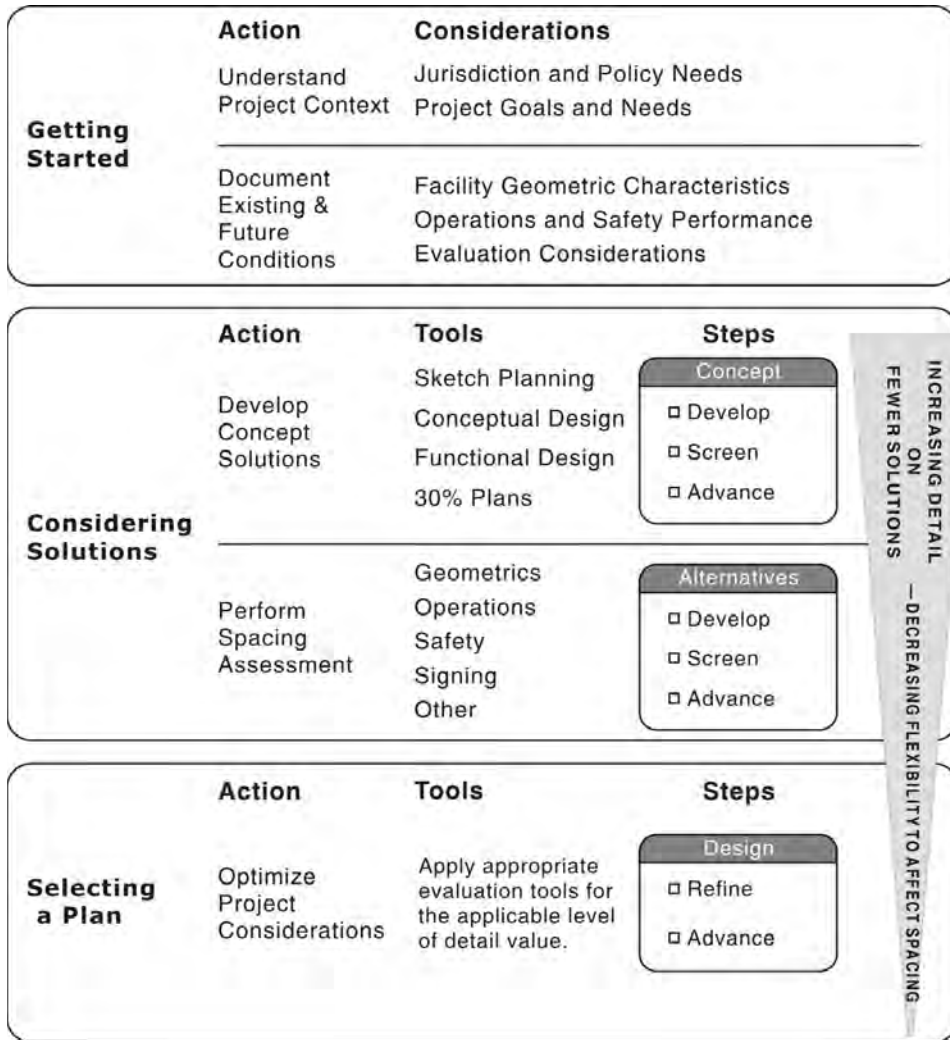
Getting Started

| Action | Considerations |
|---|---|
| Understand Project Context | Jurisdiction and Policy Needs<br>Project Goals and Needs |
| Document Existing & Future Conditions | Facility Geometric Characteristics<br>Operations and Safety Performance<br>Evaluation Considerations |

Considering Solutions

| Action | Tools | Steps |
|---|---|---|
| Develop Concept Solutions | Sketch Planning<br>Conceptual Design<br>Functional Design<br>30% Plans | Concept<br>□ Develop<br>□ Screen<br>□ Advance |
| Perform Spacing Assessment | Geometrics<br>Operations<br>Safety<br>Signing<br>Other | Alternatives<br>□ Develop<br>□ Screen<br>□ Advance |

Selecting a Plan

| Action | Tools | Steps |
|---|---|---|
| Optimize Project Considerations | Apply appropriate evaluation tools for the applicable level of detail value. | Design<br>□ Refine<br>□ Advance |

INCREASING DETAIL ON FEWER SOLUTIONS — DECREASING FLEXIBILITY TO AFFECT SPACING